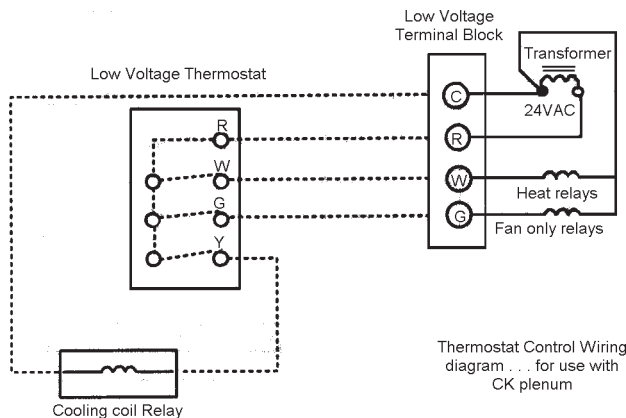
Low Voltage Terminal Block

Transformer

Low Voltage Thermostat

C

24VAC

R

R

W

W

Heat relays

G

G

Fan only relays

Y

Thermostat Control Wiring diagram . . . for use with CK plenum

Cooling coil Relay